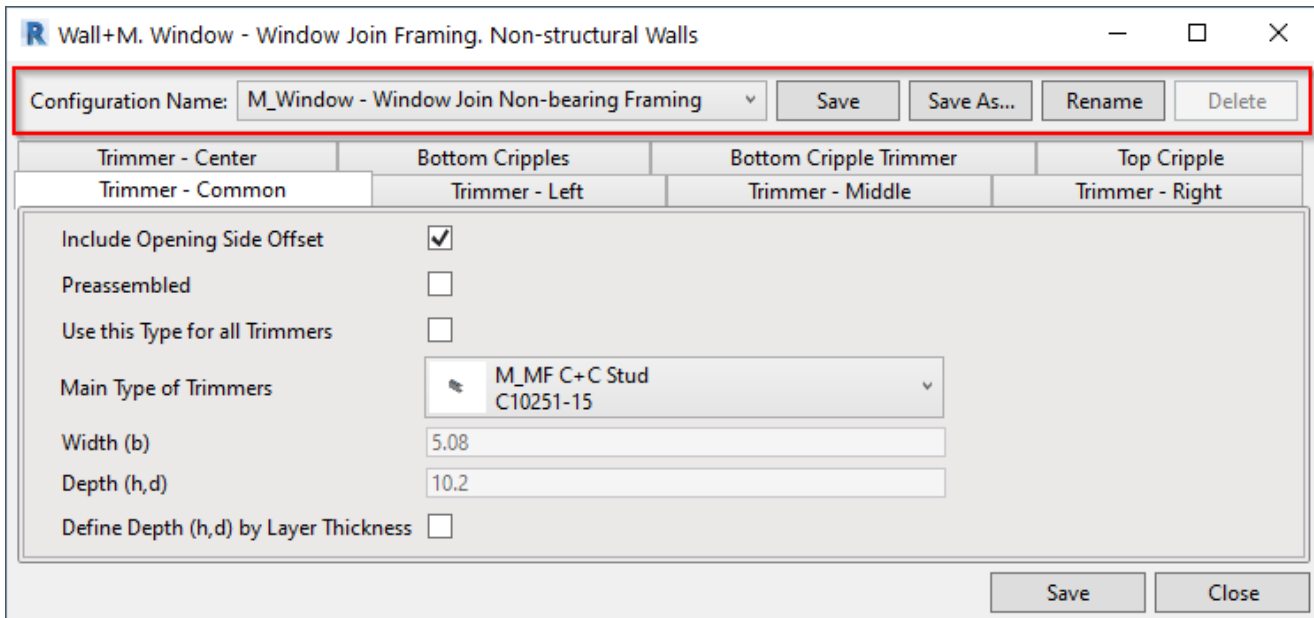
R Wall+M. Window - Window Join Framing. Non-structural Walls

Configuration Name: M_Window - Window Join Non-bearing Framing
Save
Save As...
Rename
Delete

Trimmer - Center
Bottom Cripples
Bottom Cripple Trimmer
Top Cripple
Trimmer - Common
Trimmer - Left
Trimmer - Middle
Trimmer - Right

Include Opening Side Offset
Preassembled
Use this Type for all Trimmers
Main Type of Trimmers
M_MF C+C Stud
C10251-15
Width (b)
5.08
Depth (h,d)
10.2
Define Depth (h,d) by Layer Thickness

Save
Close